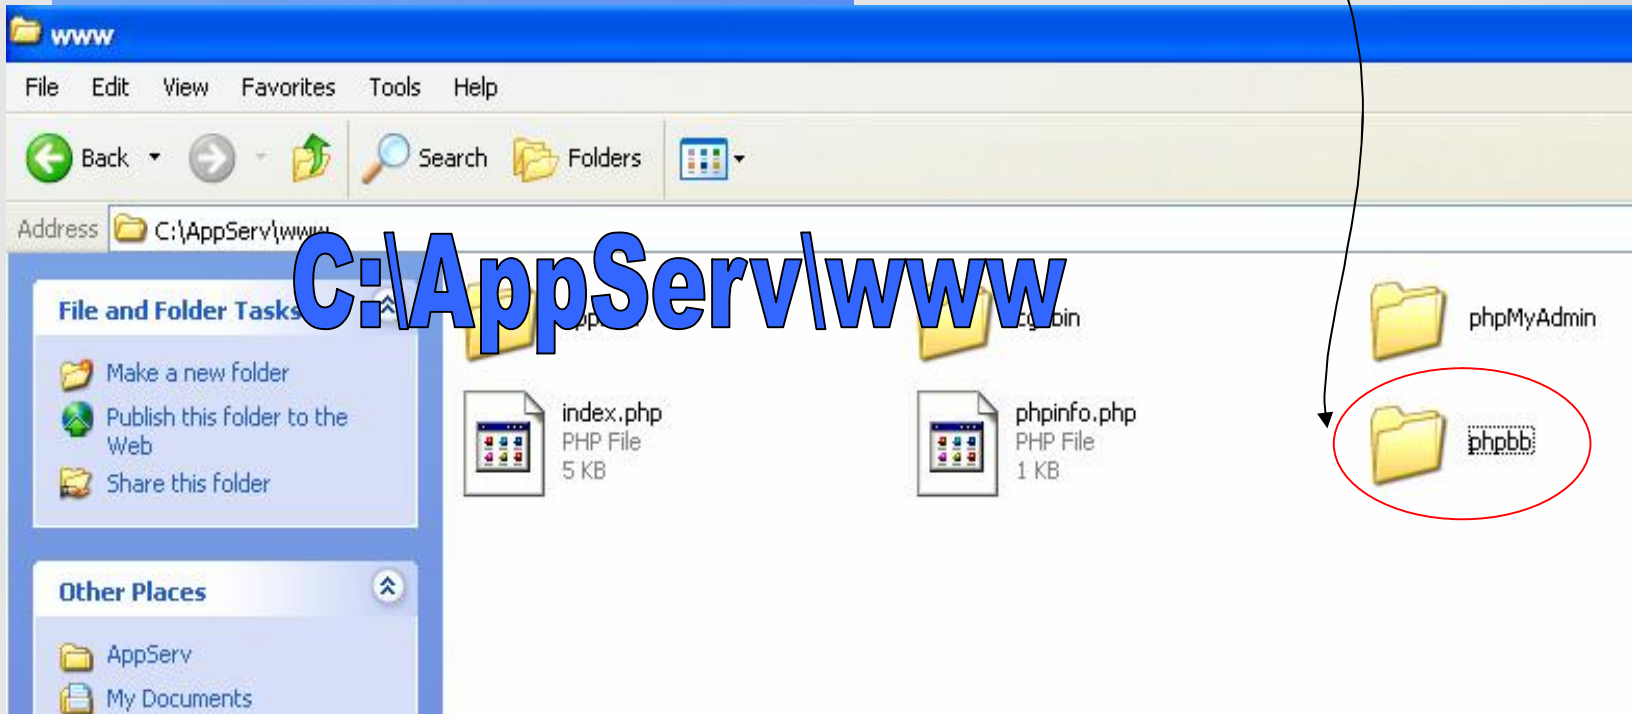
www

File Edit View Favorites Tools Help

Back Search Folders

Address C:\AppServ\www

C:\AppServ\www

File and Folder Tasks

Make a new folder

Publish this folder to the Web

Share this folder

Other Places

AppServ

My Documents

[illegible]

cgi-bin

phpMyAdmin

index.php
PHP File
5 KB

phpinfo.php
PHP File
1 KB

phpbb